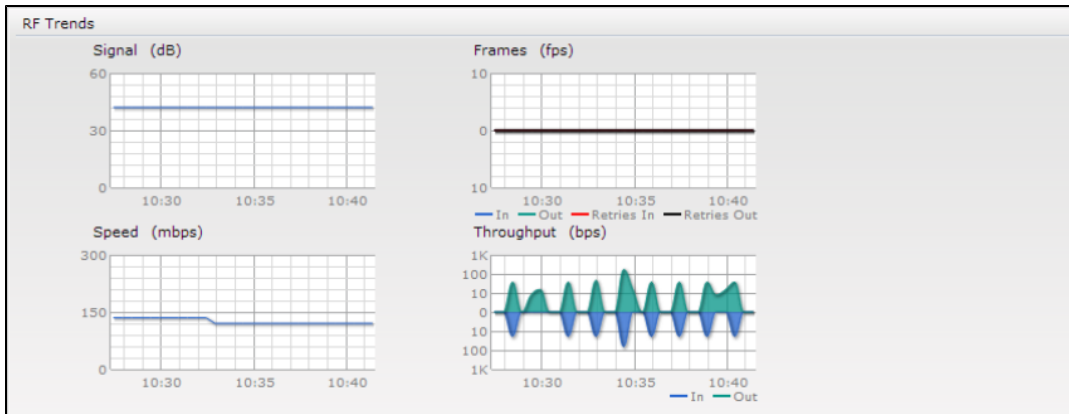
RF Trends

Signal (dB)
60
30
0
10:30 10:35 10:40

Frames (fps)
10
0
10
10:30 10:35 10:40
In Out Retries In Retries Out

Speed (mbps)
300
150
0
10:30 10:35 10:40

Throughput (bps)
1K
100
10
0
10
100
1K
10:30 10:35 10:40
In Out